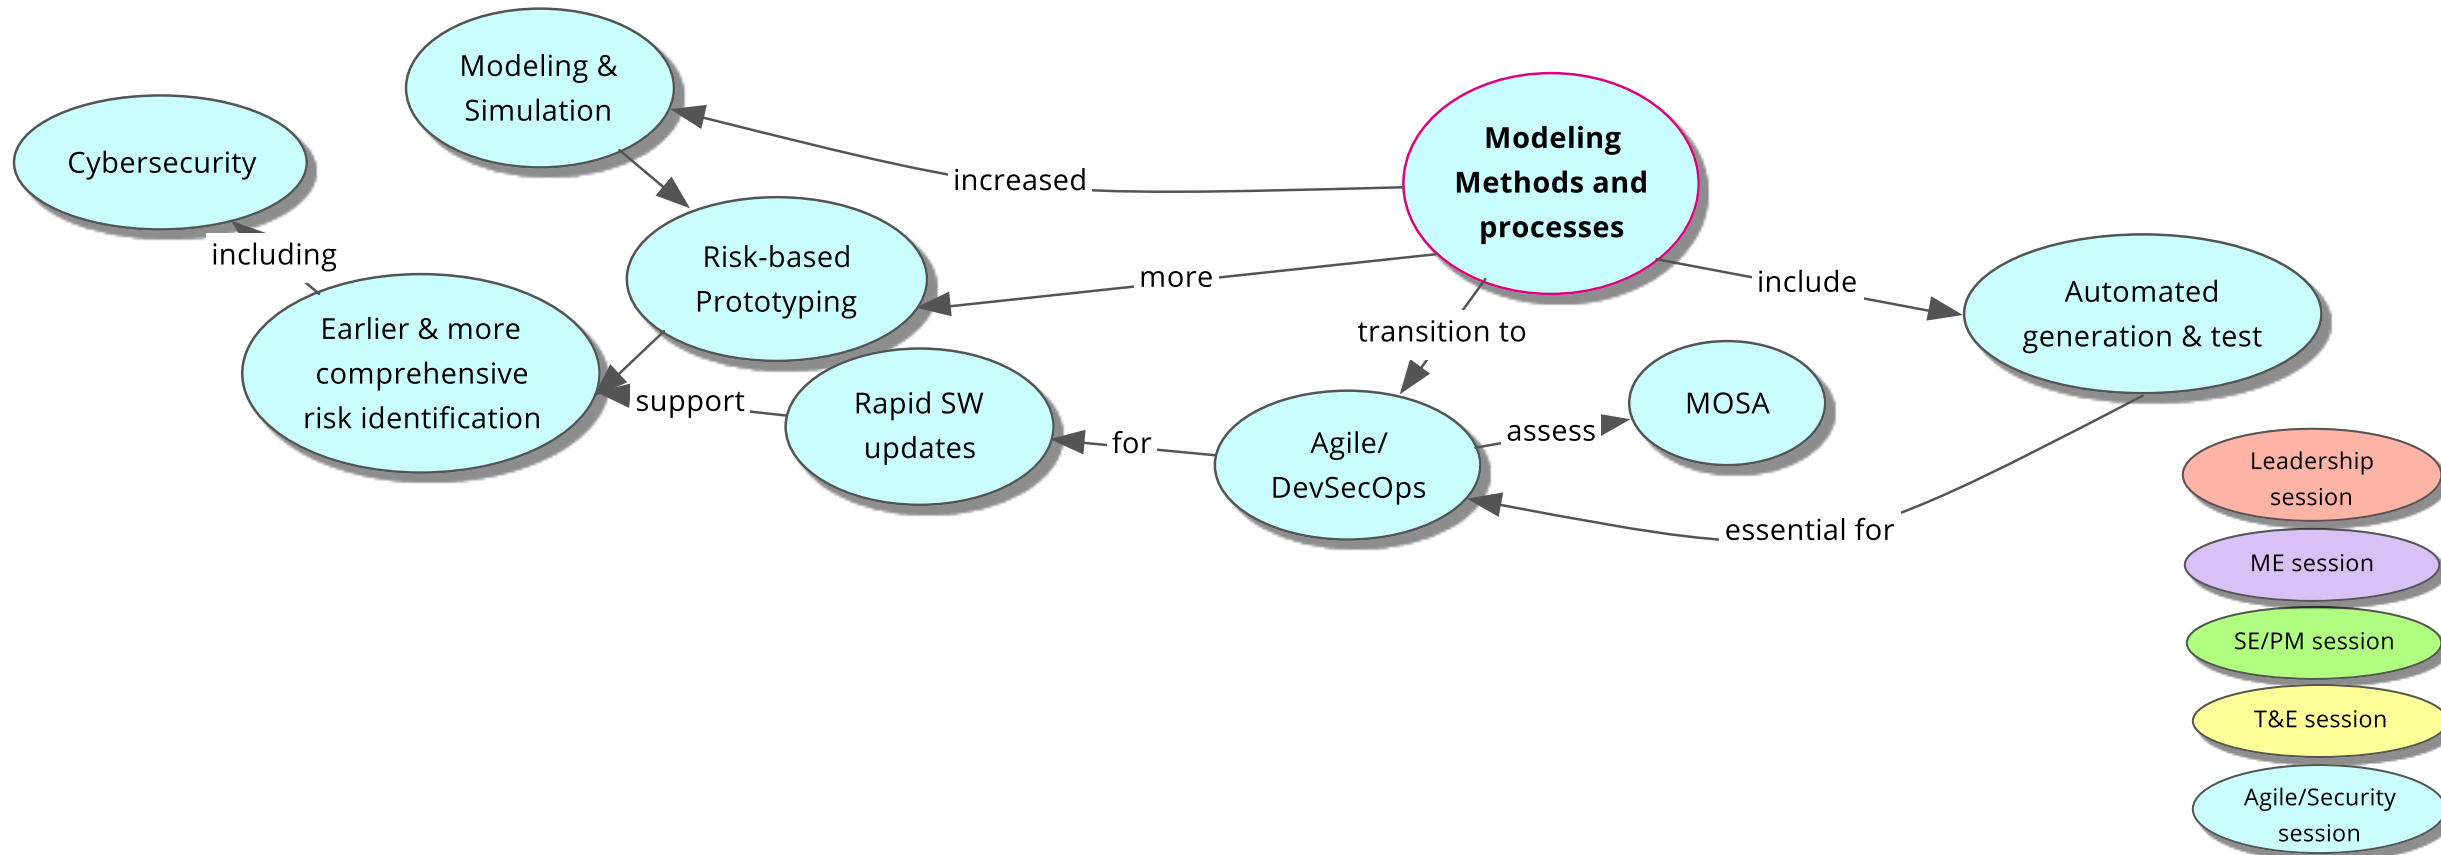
Modeling & Simulation

Cybersecurity

Modeling Methods and processes

increased

including

Risk-based Prototyping

more

include

Automated generation & test

Earlier & more comprehensive risk identification

transition to

MOSA

support

Rapid SW updates

Agile/ DevSecOps

assess

for

essential for

Leadership session

ME session

SE/PM session

T&E session

Agile/Security session